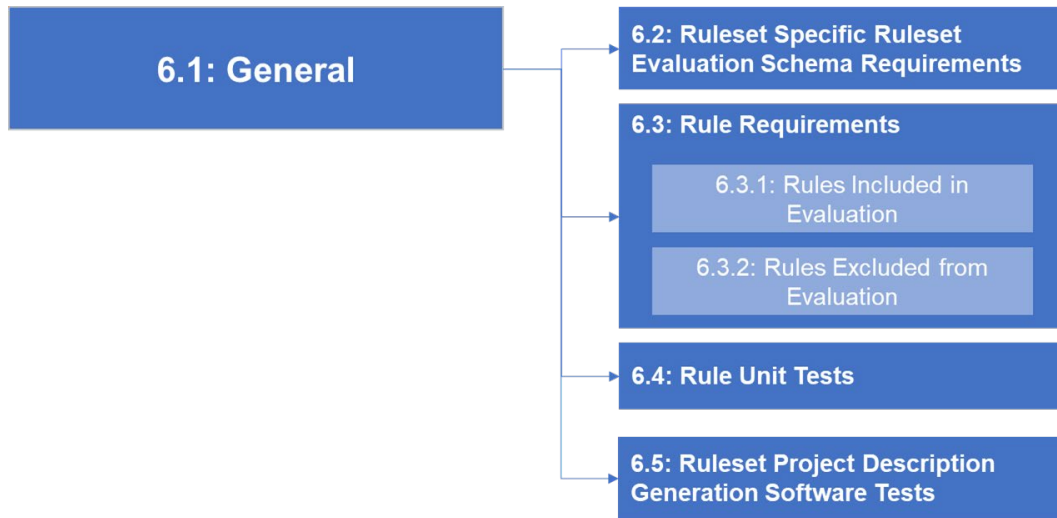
6.1: General

6.2: Ruleset Specific Ruleset Evaluation Schema Requirements

6.3: Rule Requirements

6.3.1: Rules Included in Evaluation

6.3.2: Rules Excluded from Evaluation

6.4: Rule Unit Tests

6.5: Ruleset Project Description Generation Software Tests